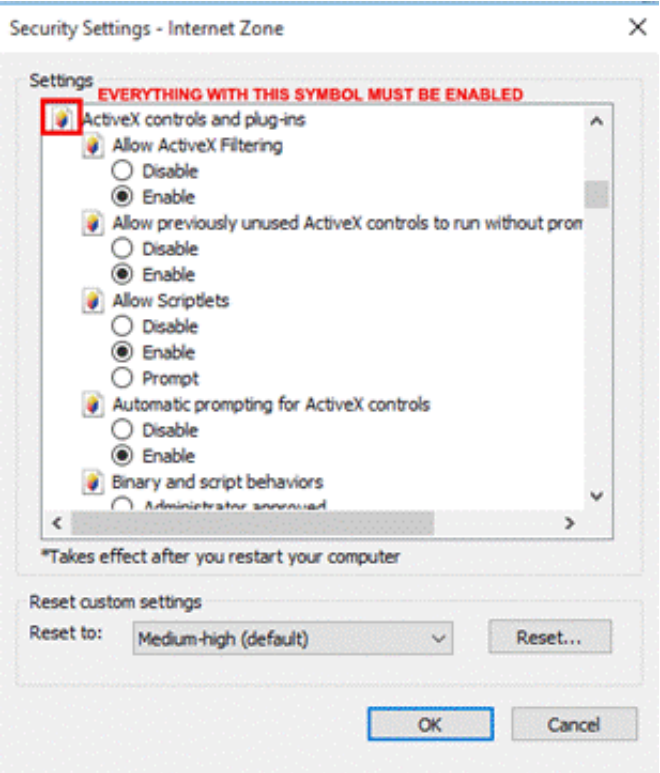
Security Settings - Internet Zone

Settings

EVERYTHING WITH THIS SYMBOL MUST BE ENABLED

ActiveX controls and plug-ins
Allow ActiveX Filtering
Disable
Enable
Allow previously unused ActiveX controls to run without prom
Disable
Enable
Allow Scriptlets
Disable
Enable
Prompt
Automatic prompting for ActiveX controls
Disable
Enable
Binary and script behaviors
Administrator approved

*Takes effect after you restart your computer

Reset custom settings
Reset to: Medium-high (default)
Reset...

OK
Cancel